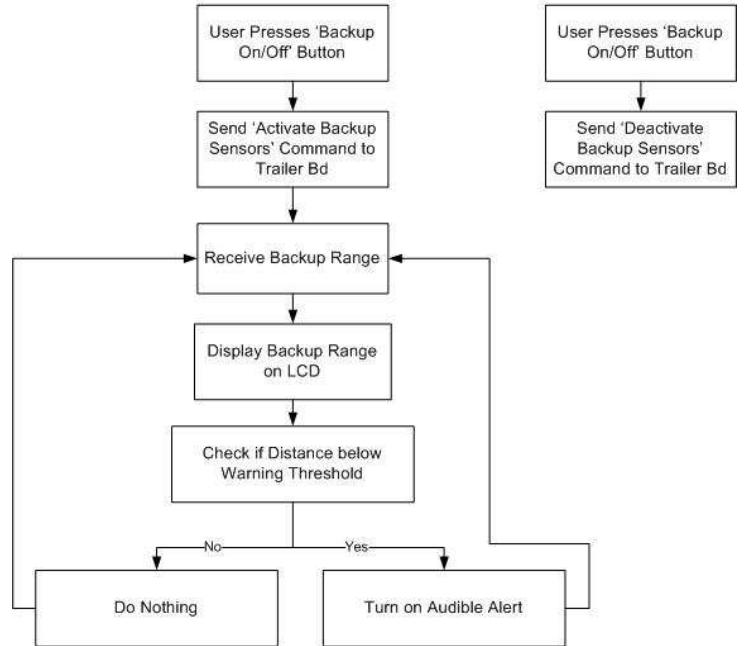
User Presses 'Backup On/Off' Button

Send 'Activate Backup Sensors' Command to Trailer Bd

Receive Backup Range

Display Backup Range on LCD

Check if Distance below Warning Threshold

No

Yes

Do Nothing

Turn on Audible Alert

User Presses 'Backup On/Off' Button

Send 'Deactivate Backup Sensors' Command to Trailer Bd